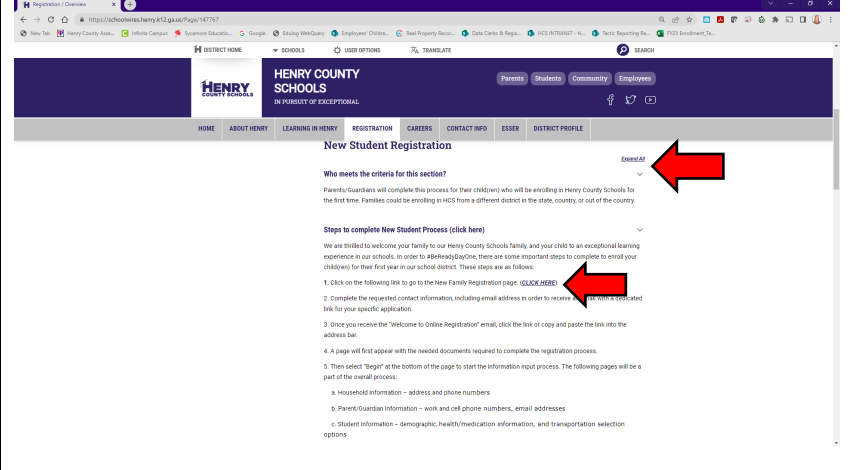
Registration / Overview

https://schoolwires.henry.k12.ga.us/Page/147767

New Tab | Henry County Asse... | Infinite Campus | Sycamore Educatio... | Google | Edulog WebQuery | Employees' Childre... | Real Property Recor... | Data Clerks & Regis... | HCS INTRANET - H... | Tactic Reporting Re... | FY23 Enrollment_Te...

DISTRICT HOME | SCHOOLS | USER OPTIONS | TRANSLATE | SEARCH

HENRY COUNTY SCHOOLS

HENRY COUNTY SCHOOLS
IN PURSUIT OF EXCEPTIONAL

Parents | Students | Community | Employees

HOME | ABOUT HENRY | LEARNING IN HENRY | REGISTRATION | CAREERS | CONTACT INFO | ESSER | DISTRICT PROFILE

New Student Registration

Expand All

Who meets the criteria for this section?

Parents/Guardians will complete this process for their child(ren) who will be enrolling in Henry County Schools for the first time. Families could be enrolling in HCS from a different district in the state, country, or out of the country.

Steps to complete New Student Process (click here)

We are thrilled to welcome your family to our Henry County Schools family, and your child to an exceptional learning experience in our schools. In order to #BeReadyDayOne, there are some important steps to complete to enroll your child(ren) for their first year in our school district. These steps are as follows:

1. Click on the following link to go to the New Family Registration page. (CLICK HERE)

2. Complete the requested contact information, including email address in order to receive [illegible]ail with a dedicated link for your specific application.

3. Once you receive the "Welcome to Online Registration" email, click the link or copy and paste the link into the address bar.

4. A page will first appear with the needed documents required to complete the registration process.

5. Then select "Begin" at the bottom of the page to start the information input process. The following pages will be a part of the overall process:

a. Household Information – address and phone numbers

b. Parent/Guardian Information – work and cell phone numbers, email addresses

c. Student Information – demographic, health/medication information, and transportation selection options